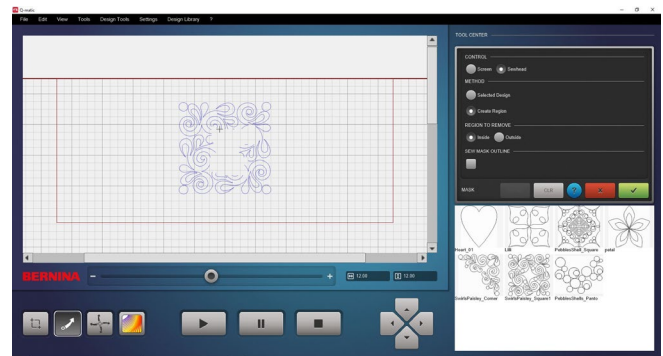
Q-matic

File Edit View Tools Design Tools Settings Design Library ?

TOOL CENTER

CONTROL

Screen Sewhead

METHOD

Selected Design

Create Region

REGION TO REMOVE

Inside Outside

SEW MASK OUTLINE

MASK

Edit

Heart_01

Lilli

PebbleShell_Square

petal

SwirlsPaisley_Corner

SwirlsPaisley_Square1

PebblesShells_Panto

BERNINA

-

+

12.00

12.00